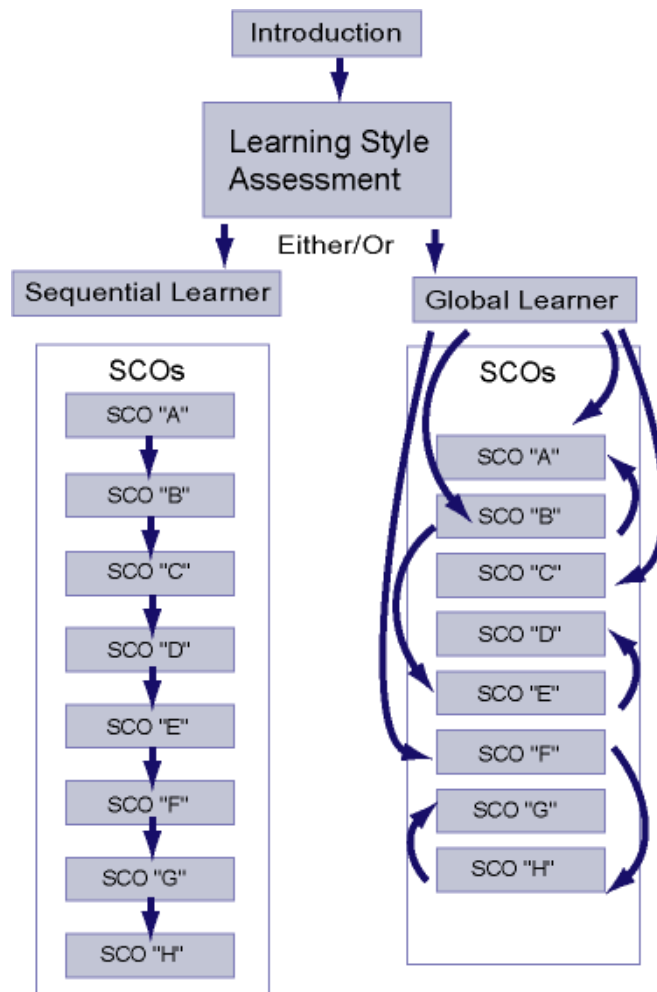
Introduction

Learning Style Assessment

Either/Or

Sequential Learner

Global Learner

SCOs

SCO "A"

SCO "B"

SCO "C"

SCO "D"

SCO "E"

SCO "F"

SCO "G"

SCO "H"

SCOs

SCO "A"

SCO "B"

SCO "C"

SCO "D"

SCO "E"

SCO "F"

SCO "G"

SCO "H"